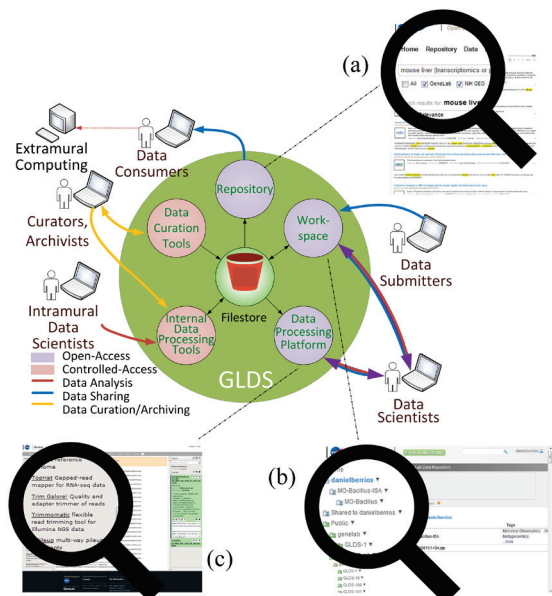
(a)

Home Repository Data

mouse liver (transcriptomics or

All GeneLab NIH GEO

results for: mouse liver

Relevance

Extramural Computing

Data Consumers

Curators, Archivists

Intramural Data Scientists

Repository

Data Curation Tools

Work-space

Filestore

Internal Data Processing Tools

Data Processing Platform

Data Submitters

Data Scientists

Open-Access
Controlled-Access
Data Analysis
Data Sharing
Data Curation/Archiving

GLDS

Home

TopHat Gapped-read mapper for RNA-seq data

Trim Galore! Quality and adapter trimmer of reads

Trimmomatic flexible read trimming tool for Illumina NGS data

multi-way pile-

(c)

(b)

danielberrios

MO-Bacillus-ISA

MO-Bacillus

Shared to danielberrios

Public

genelab

GLDS-1

GLDS-